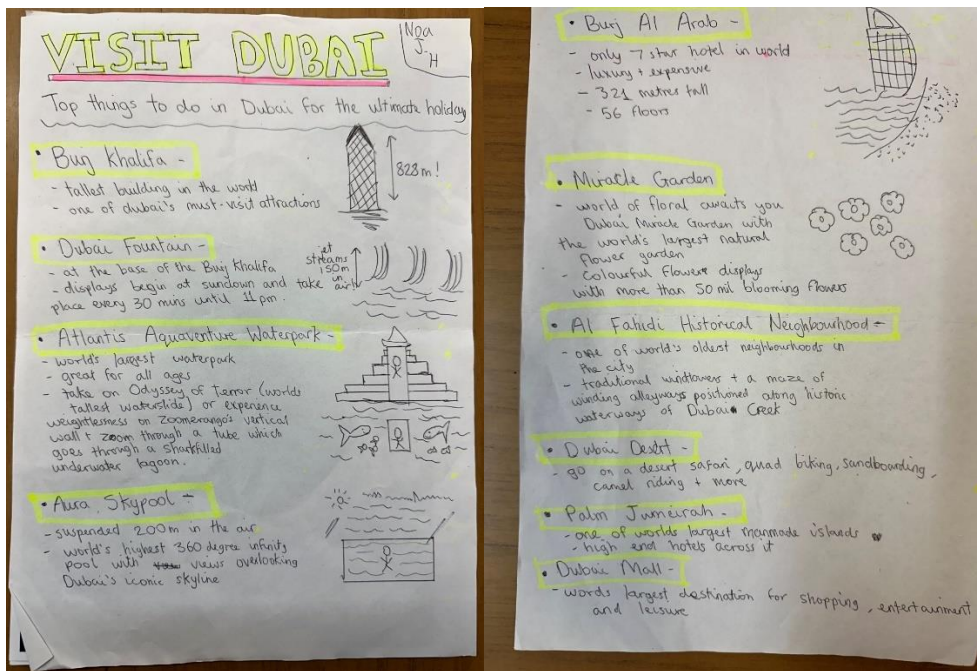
VISIT DUBAI

Noa J. H

Top things to do in Dubai for the ultimate holiday

• Burj Khalifa -
- tallest building in the world
- one of dubai's must-visit attractions

828m!

• Dubai Fountain -
- at the base of the Burj Khalifa
- displays begin at sundown and take place every 30 mins until 11pm.

jet streams 150m in air

• Atlantis Aquaventure Waterpark -
- world's largest waterpark
- great for all ages
- take on Odyssey of Terror (worlds tallest waterslide) or experience weightlessness on Zoomerango's vertical wall + zoom through a tube which goes through a sharkfilled underwater lagoon.

• Aura Skypool -
- suspended 200m in the air
- world's highest 360 degree infinity pool with views overlooking Dubai's iconic skyline

• Burj Al Arab -
- only 7 star hotel in world
- luxury + expensive
- 321 metres tall
- 56 floors

• Miracle Garden
- world of floral awaits you Dubai Miracle Garden with the world's largest natural flower garden
- colourful flower displays with more than 50 mil blooming flowers

• Al Fahidi Historical Neighbourhood -
- one of world's oldest neighbourhoods in the city
- traditional windtowers + a maze of winding alleyways positioned along historic waterways of Dubai Creek

• Dubai Desert -
- go on a desert safari, quad biking, sandboarding, camel riding + more

• Palm Jumeirah -
- one of worlds largest manmade islands
- high end hotels across it

• Dubai Mall -
- worlds largest destination for shopping, entertainment and leisure